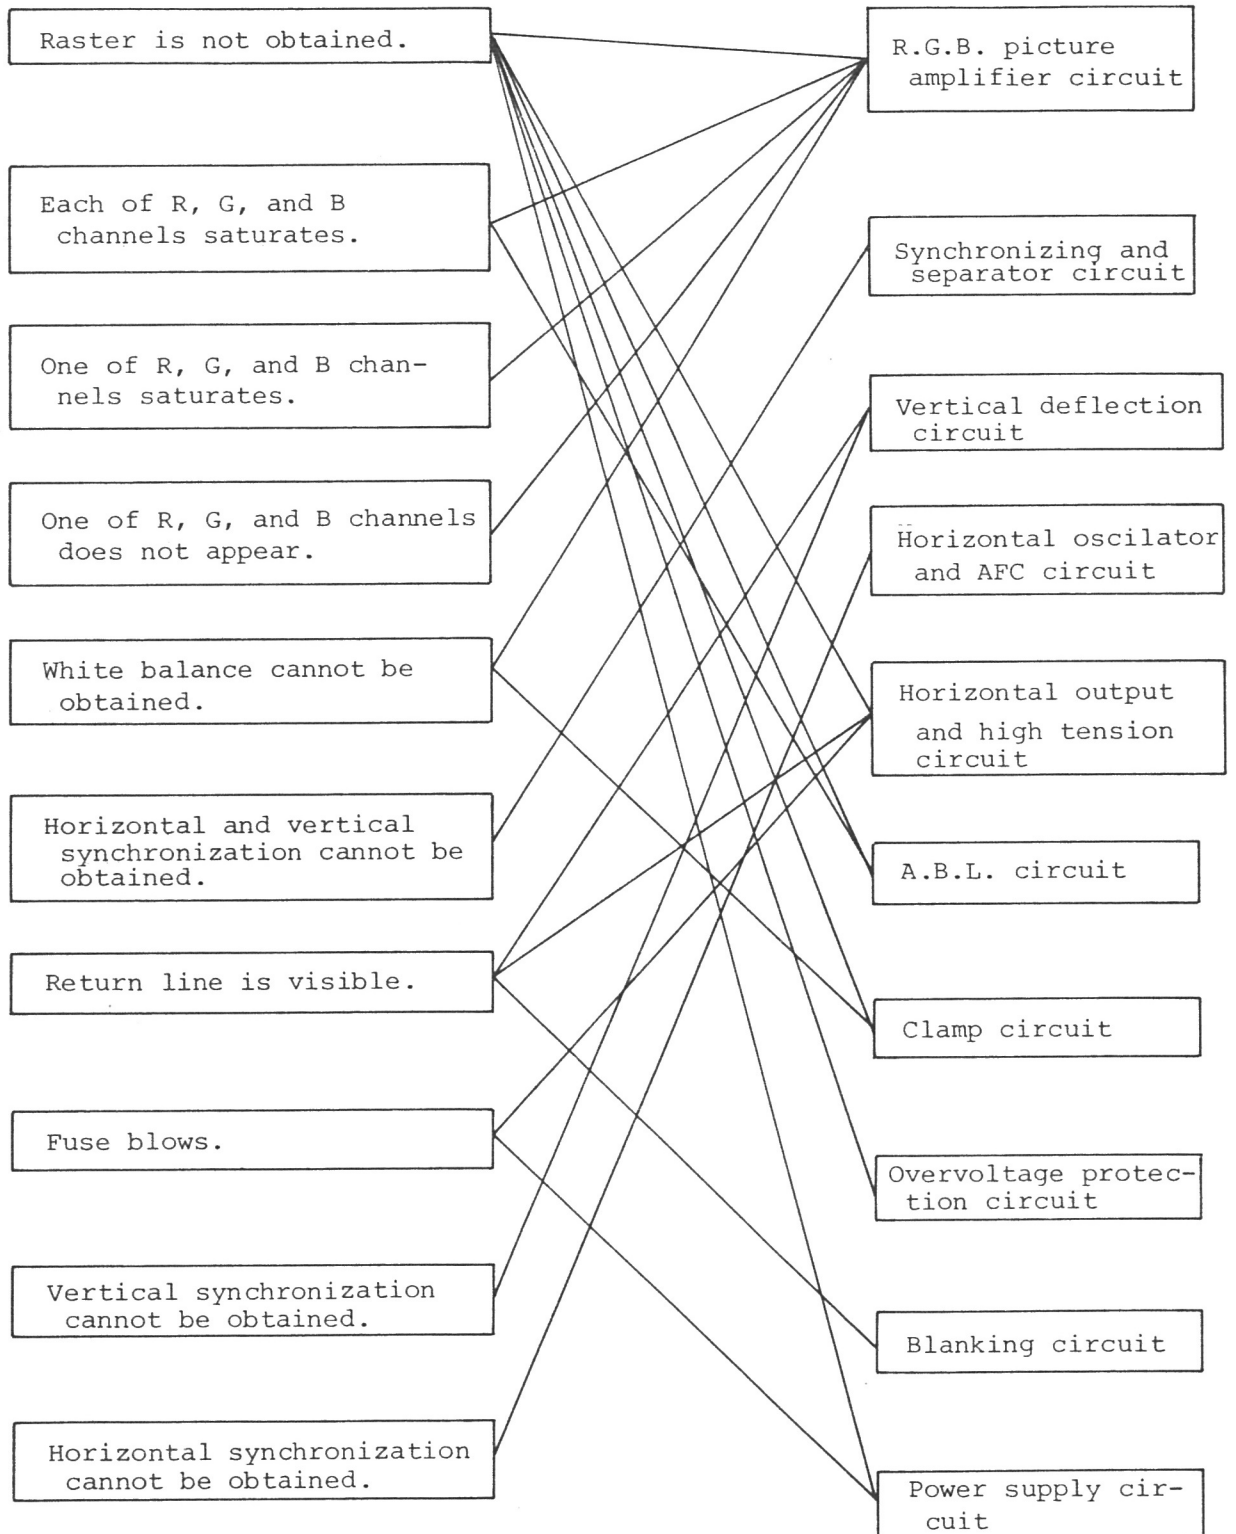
Raster is not obtained.

Each of R, G, and B channels saturates.

One of R, G, and B channels saturates.

One of R, G, and B channels does not appear.

White balance cannot be obtained.

Horizontal and vertical synchronization cannot be obtained.

Return line is visible.

Fuse blows.

Vertical synchronization cannot be obtained.

Horizontal synchronization cannot be obtained.

R.G.B. picture amplifier circuit

Synchronizing and separator circuit

Vertical deflection circuit

Horizontal oscilator and AFC circuit

Horizontal output and high tension circuit

A.B.L. circuit

Clamp circuit

Overvoltage protection circuit

Blanking circuit

Power supply circuit